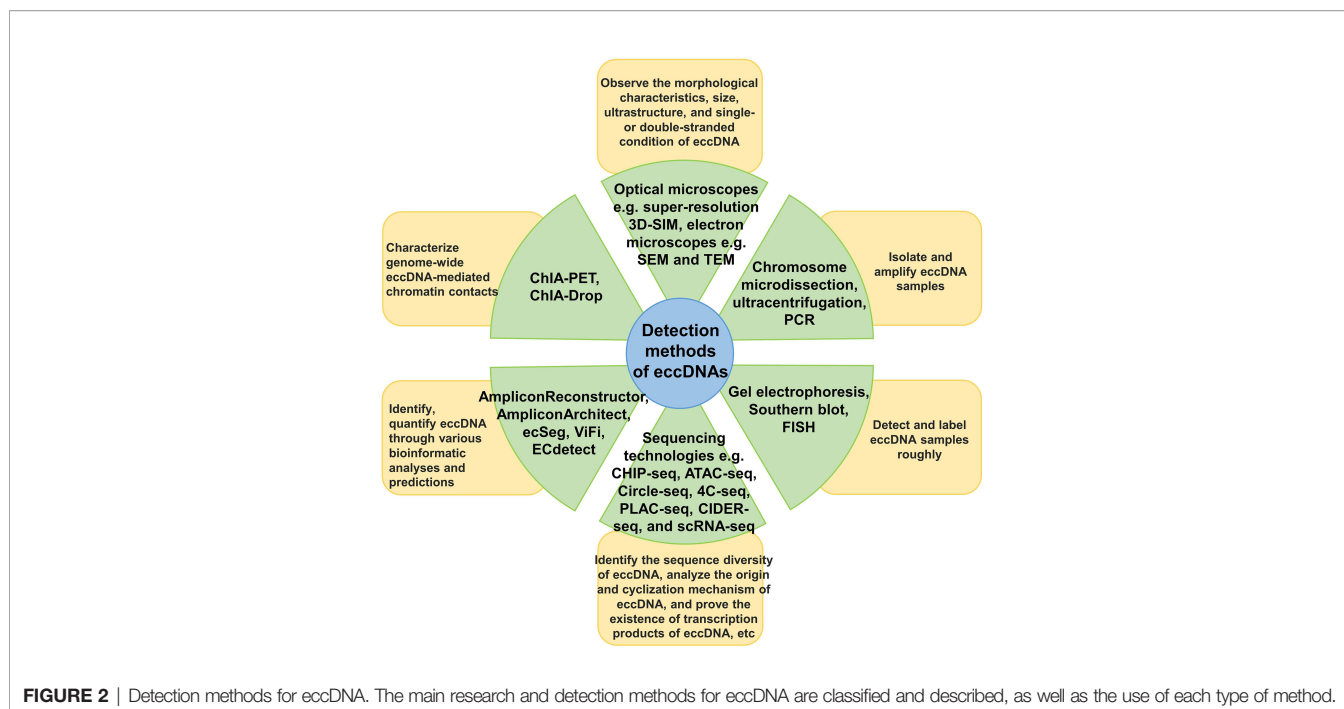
Observe the morphological characteristics, size, ultrastructure, and single- or double-stranded condition of eccDNA

Optical microscopes e.g. super-resolution 3D-SIM, electron microscopes e.g. SEM and TEM

Characterize genome-wide eccDNA-mediated chromatin contacts

ChIA-PET, ChIA-Drop

Chromosome microdissection, ultracentrifugation, PCR

Isolate and amplify eccDNA samples

Detection methods of eccDNAs

Identify, quantify eccDNA through various bioinformatic analyses and predictions

AmpliconReconstructor, AmpliconArchitect, ecSeg, ViFi, ECdetect

Gel electrophoresis, Southern blot, FISH

Detect and label eccDNA samples roughly

Sequencing technologies e.g. CHIP-seq, ATAC-seq, Circle-seq, 4C-seq, PLAC-seq, CIDER-seq, and scRNA-seq

Identify the sequence diversity of eccDNA, analyze the origin and cyclization mechanism of eccDNA, and prove the existence of transcription products of eccDNA, etc

FIGURE 2 | Detection methods for eccDNA. The main research and detection methods for eccDNA are classified and described, as well as the use of each type of method.